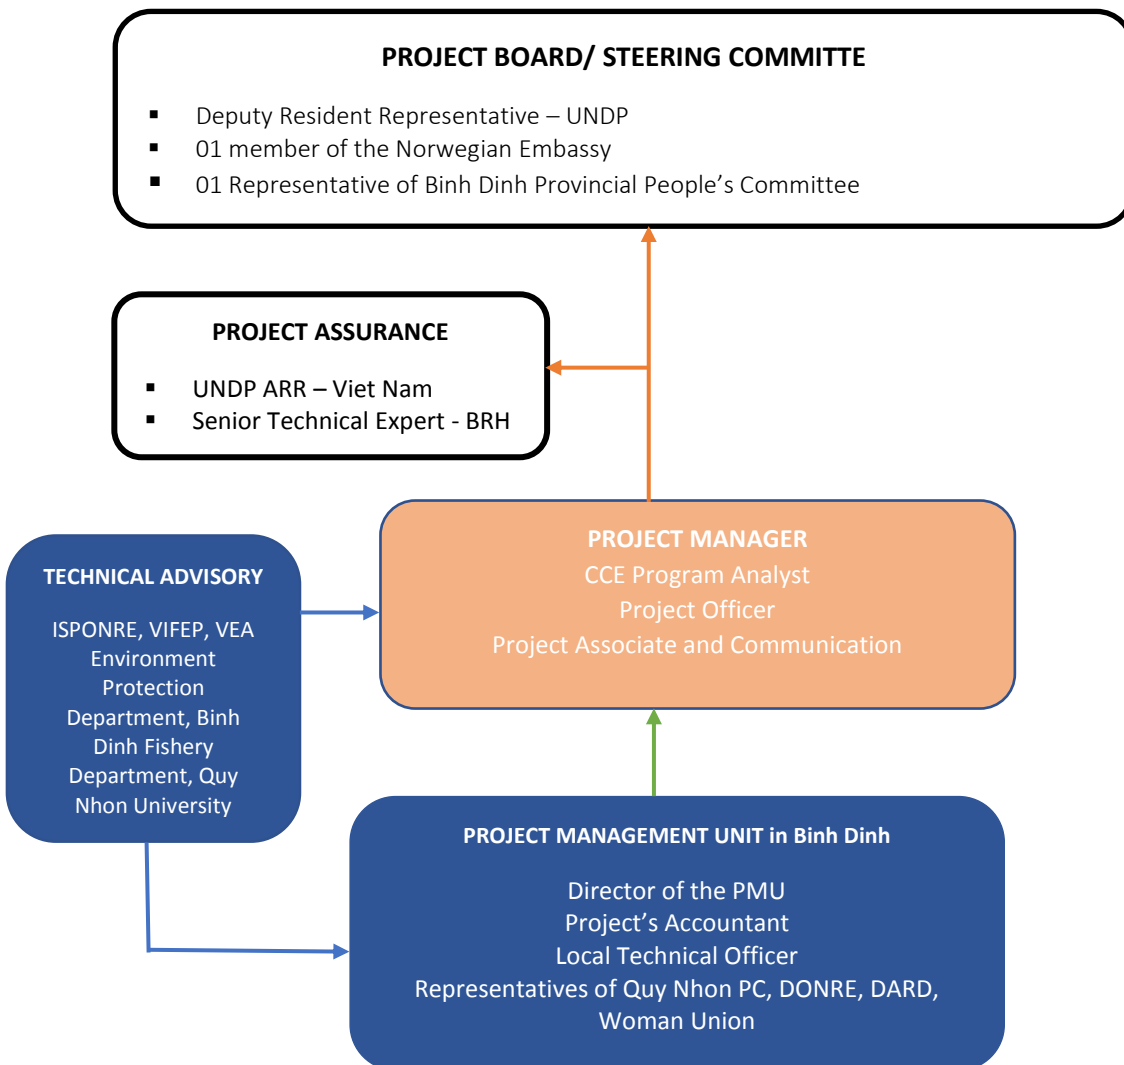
PROJECT BOARD/ STEERING COMMITTE

- Deputy Resident Representative – UNDP
- 01 member of the Norwegian Embassy
- 01 Representative of Binh Dinh Provincial People's Committee

PROJECT ASSURANCE

- UNDP ARR – Viet Nam
- Senior Technical Expert - BRH

TECHNICAL ADVISORY

ISPONRE, VIFEP, VEA Environment Protection Department, Binh Dinh Fishery Department, Quy Nhon University

PROJECT MANAGER
CCE Program Analyst
Project Officer
Project Associate and Communication

PROJECT MANAGEMENT UNIT in Binh Dinh

Director of the PMU
Project's Accountant
Local Technical Officer
Representatives of Quy Nhon PC, DONRE, DARD, Woman Union